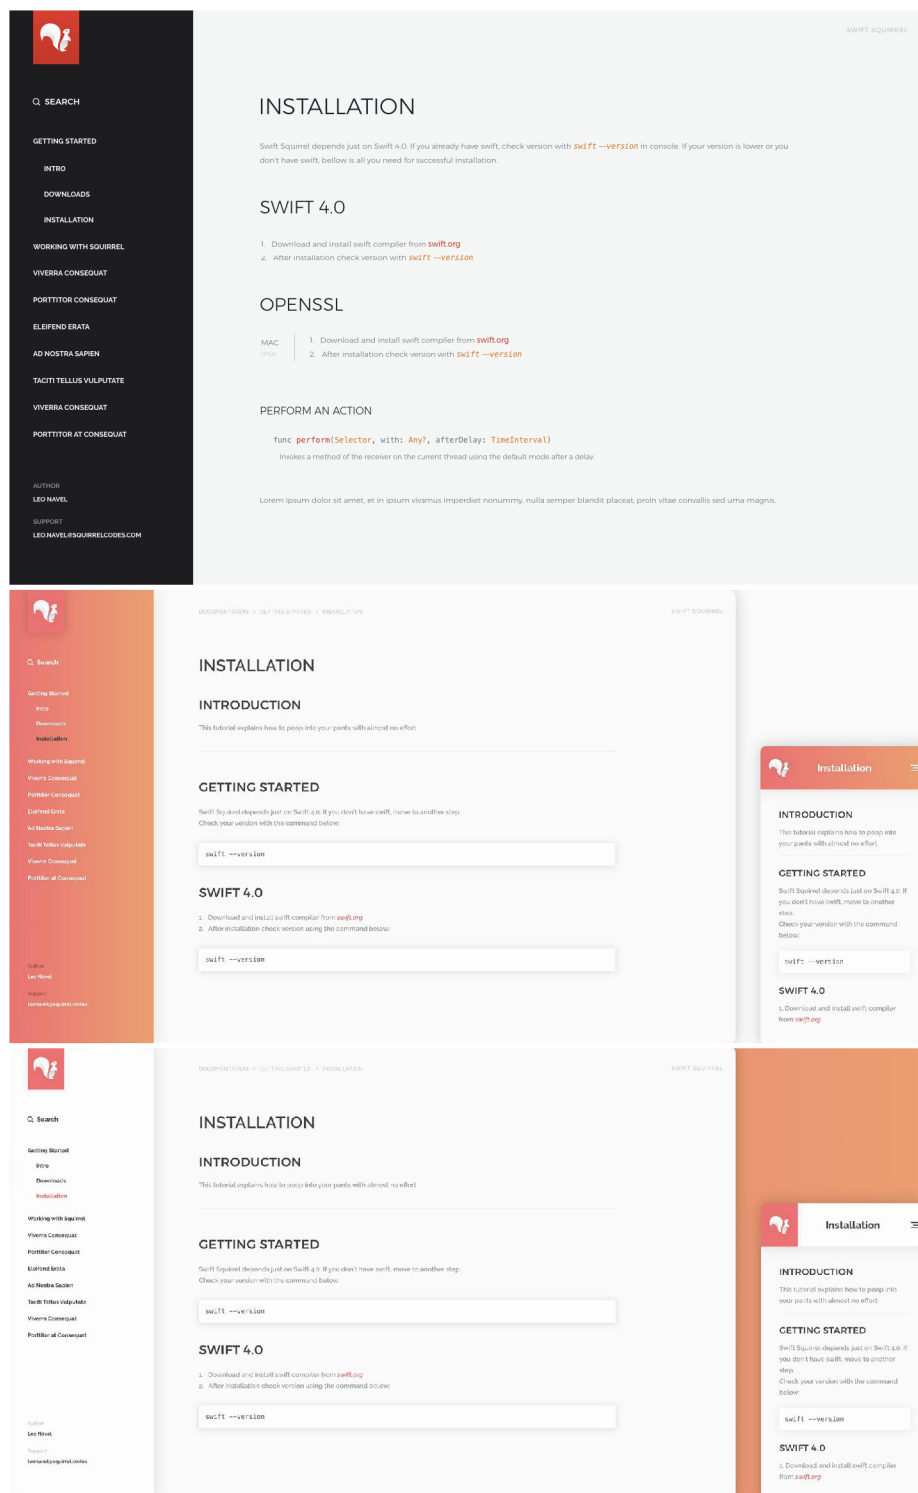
SEARCH

GETTING STARTED
INTRO
DOWNLOADS
INSTALLATION
WORKING WITH SQUIRREL
VIVERRA CONSEQUAT
PORTTITOR CONSEQUAT
ELEIFEND ERATA
AD NOSTRA SAPIEN
TACITI TELLUS VULPUTATE
VIVERRA CONSEQUAT
PORTTITOR AT CONSEQUAT

AUTHOR
LEO NAVEL
SUPPORT
LEO.NAVEL@SQUIRRELCODES.COM

SWIFT SQUIRREL

INSTALLATION

Swift Squirrel depends just on Swift 4.0. If you already have swift, check version with swift --version in console. If your version is lower or you don't have swift, bellow is all you need for successful installation.

SWIFT 4.0

1. Download and install swift compiler from swift.org
2. After installation check version with swift --version

OPENSSL

MAC
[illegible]

1. Download and install swift compiler from swift.org
2. After installation check version with swift --version

PERFORM AN ACTION

func perform(Selector, with: Any?, afterDelay: TimeInterval)
Invokes a method of the receiver on the current thread using the default mode after a delay.

Lorem ipsum dolor sit amet, et in ipsum vivamus imperdiet nonummy, nulla semper blandit placeat, proin vitae convallis sed urna magnis.

Search
Getting Started
Intro
Downloads
Installation
Working with Squirrel
Viverra Consequat
Porttitor Consequat
Eleifend Erata
Ad Nostra Sapien
Taciti Tellus Vulputate
Viverra Consequat
Porttitor at Consequat

Author
Leo Navel
Support
leonavel@squirrel.codes

DOCUMENTATION > GETTING STARTED > INSTALLATION
SWIFT SQUIRREL

INSTALLATION

INTRODUCTION
This tutorial explains how to poop into your pants with almost no effort

GETTING STARTED
Swift Squirrel depends just on Swift 4.0. If you don't have swift, move to another step. Check your version with the command below:

swift --version

SWIFT 4.0
1. Download and install swift compiler from swift.org
2. After installation check version using the command below:

swift --version

Installation

INTRODUCTION
This tutorial explains how to poop into your pants with almost no effort

GETTING STARTED
Swift Squirrel depends just on Swift 4.0. If you don't have swift, move to another step.
Check your version with the command below:

swift --version

SWIFT 4.0
1. Download and install swift compiler from swift.org

Search
Getting Started
Intro
Downloads
Installation
Working with Squirrel
Viverra Consequat
Porttitor Consequat
Eleifend Erata
Ad Nostra Sapien
Taciti Tellus Vulputate
Viverra Consequat
Porttitor at Consequat

Author
Leo Navel
Support
leonavel@squirrel.codes

DOCUMENTATION > GETTING STARTED > INSTALLATION
SWIFT SQUIRREL

INSTALLATION

INTRODUCTION
This tutorial explains how to poop into your pants with almost no effort

GETTING STARTED
Swift Squirrel depends just on Swift 4.0. If you don't have swift, move to another step. Check your version with the command below:

swift --version

SWIFT 4.0
1. Download and install swift compiler from swift.org
2. After installation check version using the command below:

swift --version

Installation

INTRODUCTION
This tutorial explains how to poop into your pants with almost no effort

GETTING STARTED
Swift Squirrel depends just on Swift 4.0. If you don't have swift, move to another step.
Check your version with the command below:

swift --version

SWIFT 4.0
1. Download and install swift compiler from swift.org